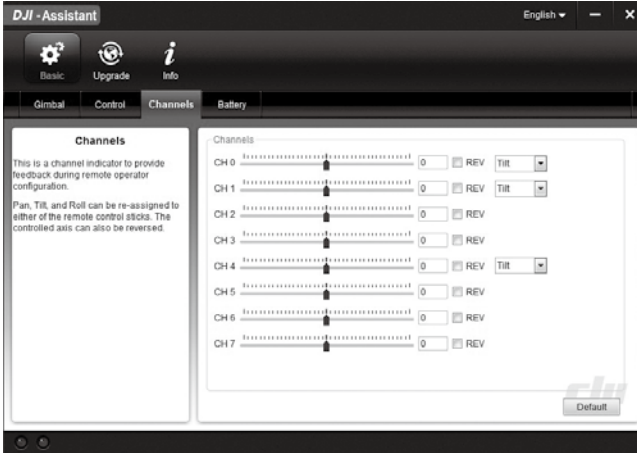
DJI - Assistant

English

Basic Upgrade Info

Gimbal Control Channels Battery

Channels

This is a channel indicator to provide feedback during remote operator configuration.

Pan, Tilt, and Roll can be re-assigned to either of the remote control sticks. The controlled axis can also be reversed.

Channels

CH 0 0 REV Tilt
CH 1 0 REV Tilt
CH 2 0 REV
CH 3 0 REV
CH 4 0 REV Tilt
CH 5 0 REV
CH 6 0 REV
CH 7 0 REV

Default